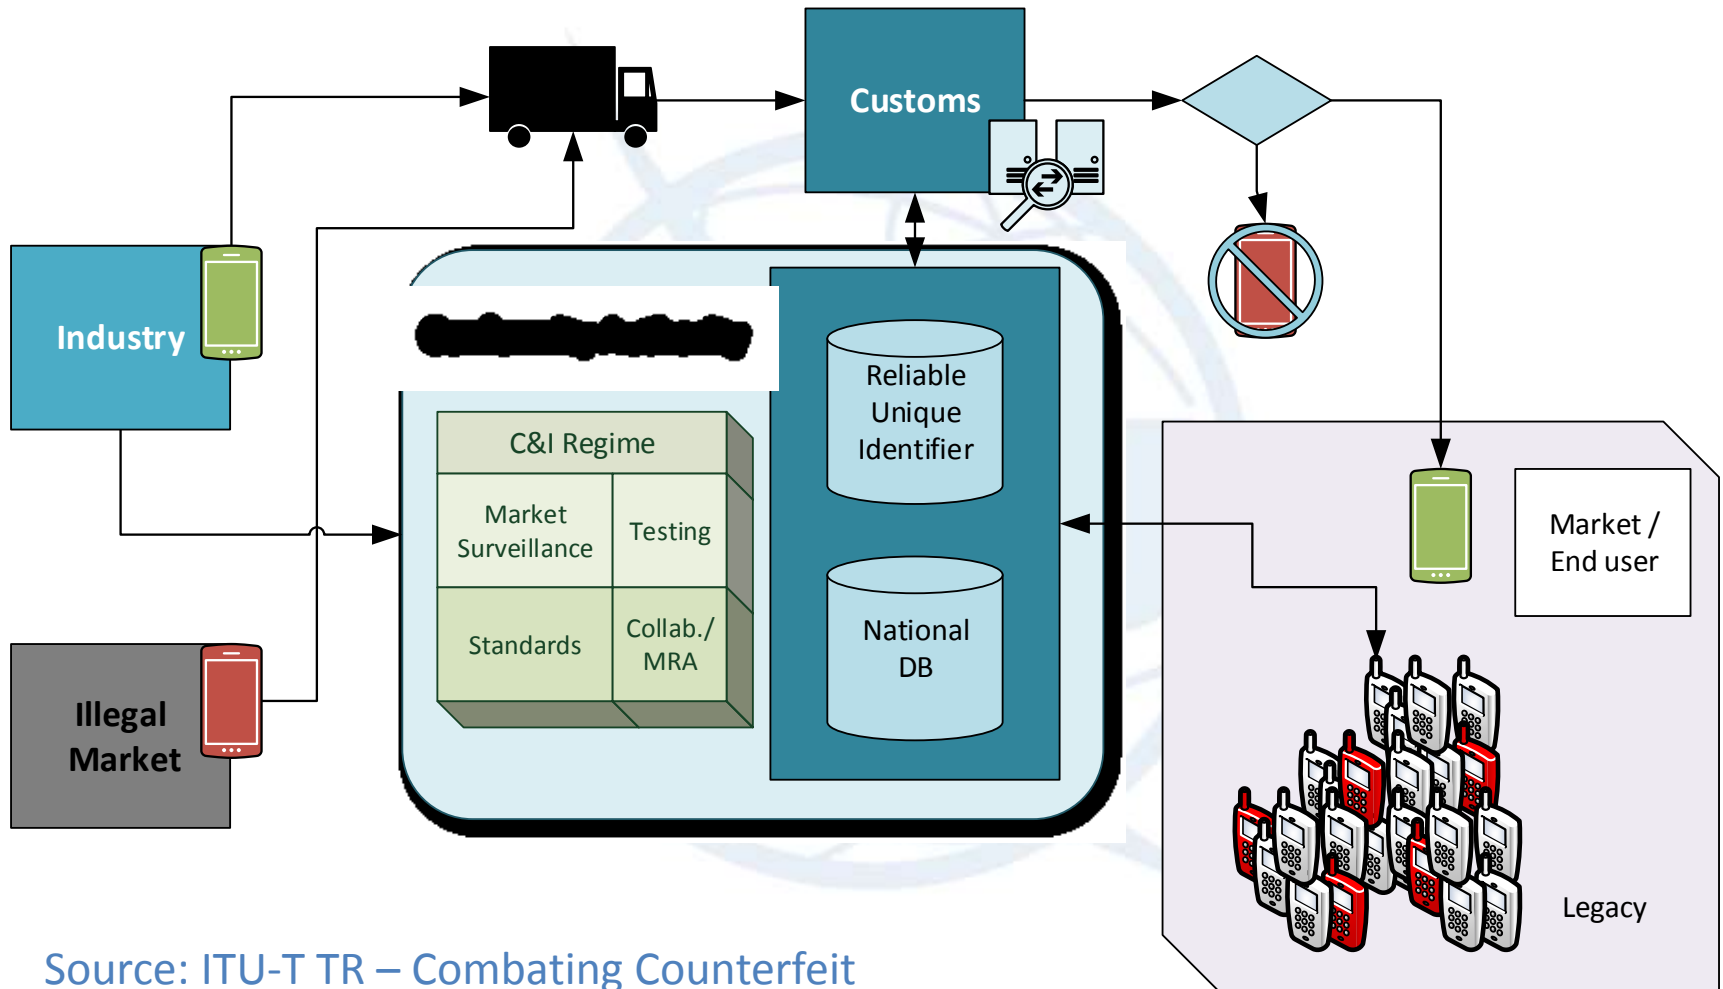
Customs

Industry

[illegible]

C&I Regime

Market Surveillance

Testing

Standards

Collab./ MRA

Reliable Unique Identifier

National DB

Illegal Market

Market / End user

Legacy

Source: ITU-T TR – Combating Counterfeit